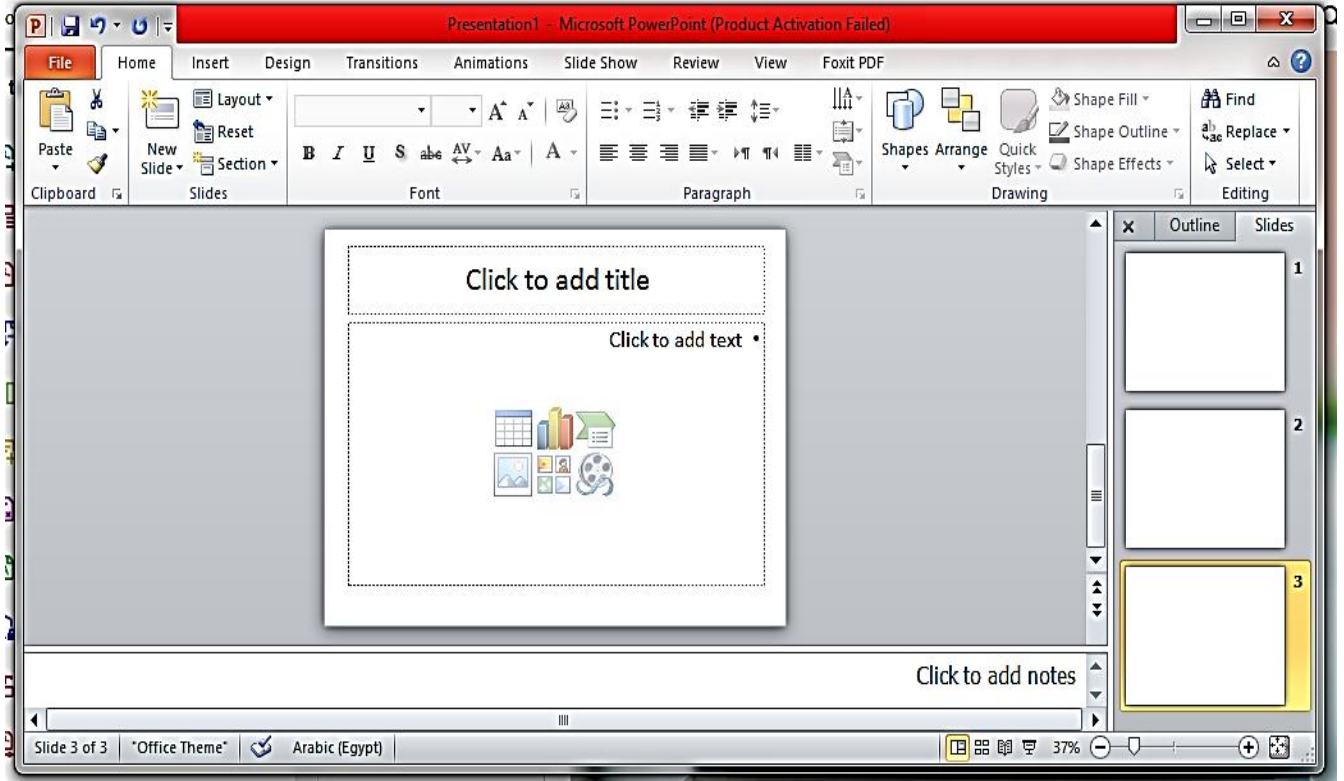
Presentation1 - Microsoft PowerPoint (Product Activation Failed)

File
Home
Insert
Design
Transitions
Animations
Slide Show
Review
View
Foxit PDF

Paste
Clipboard
New Slide
Layout
Reset
Section
Slides
B I U S abc AV Aa A
Font
Paragraph
Shapes
Arrange
Quick Styles
Shape Fill
Shape Outline
Shape Effects
Drawing
Find
Replace
Select
Editing

Outline
Slides
1
2
3

Click to add title

Click to add text •

Click to add notes

Slide 3 of 3
"Office Theme"
Arabic (Egypt)
37%